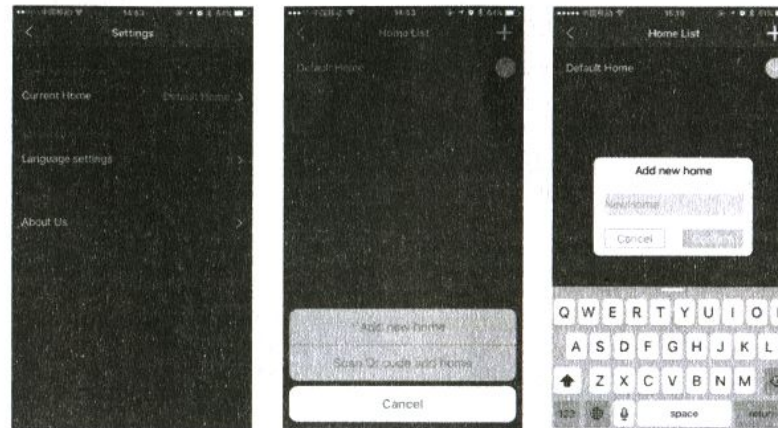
Settings

Current Home Default Home >

Language settings >

About Us >

Home List +

Default Home

Add new home

Scan Qr code add home

Cancel

Home List +

Default Home

Add new home

New home

Cancel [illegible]

Q W E R T Y U I O

A S D F G H J K L

Z X C V B N M

123 space return